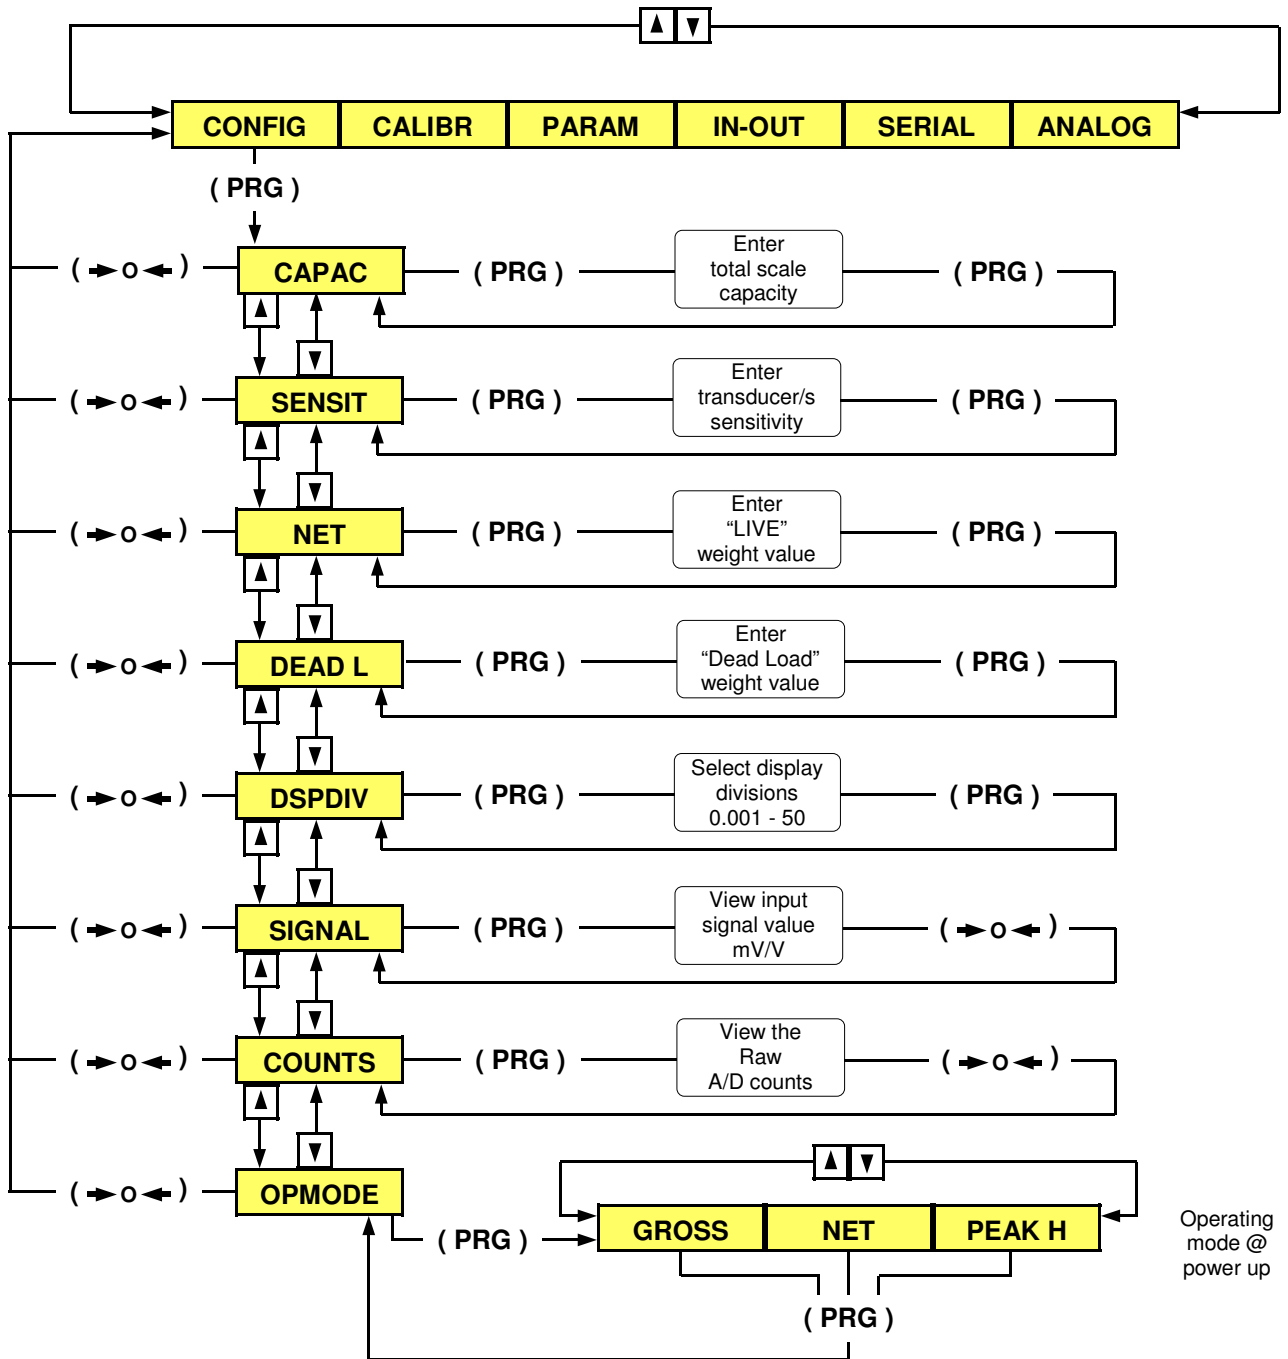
▲ ▼

CONFIG CALIBR PARAM IN-OUT SERIAL ANALOG

( PRG )

( ➛o⬅ ) CAPAC ( PRG ) Enter total scale capacity ( PRG )

▲ ▼

( ➛o⬅ ) SENSIT ( PRG ) Enter transducer/s sensitivity ( PRG )

▲ ▼

( ➛o⬅ ) NET ( PRG ) Enter "LIVE" weight value ( PRG )

▲ ▼

( ➛o⬅ ) DEAD L ( PRG ) Enter "Dead Load" weight value ( PRG )

▲ ▼

( ➛o⬅ ) DSPDIV ( PRG ) Select display divisions 0.001 - 50 ( PRG )

▲ ▼

( ➛o⬅ ) SIGNAL ( PRG ) View input signal value mV/V ( ➛o⬅ )

▲ ▼

( ➛o⬅ ) COUNTS ( PRG ) View the Raw A/D counts ( ➛o⬅ )

▲ ▼

( ➛o⬅ ) OPMODE ( PRG )

▲ ▼

GROSS NET PEAK H

Operating mode @ power up

( PRG )